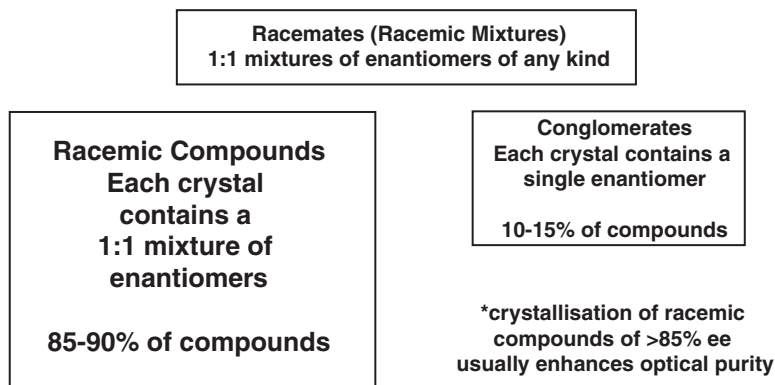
Racemates (Racemic Mixtures)
1:1 mixtures of enantiomers of any kind

Racemic Compounds
Each crystal contains a 1:1 mixture of enantiomers

85-90% of compounds

Conglomerates
Each crystal contains a single enantiomer

10-15% of compounds

*crystallisation of racemic compounds of >85% ee usually enhances optical purity